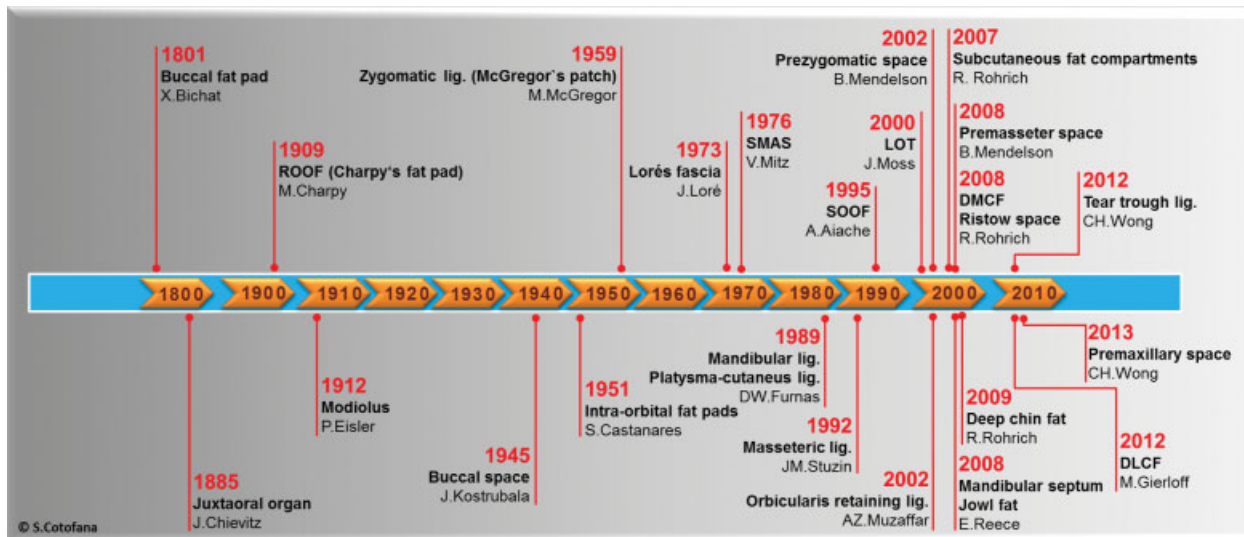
1801
Buccal fat pad
X.Bichat

1909
ROOF (Charpy's fat pad)
M.Charpy

1959
Zygomatic lig. (McGregor`s patch)
M.McGregor

1973
Lorés fascia
J.Loré

1976
SMAS
V.Mitz

1995
SOOF
A.Aiache

2000
LOT
J.Moss

2002
Prezygomatic space
B.Mendelson

2007
Subcutaneous fat compartments
R. Rohrich

2008
Premasseter space
B.Mendelson

2008
DMCF
Ristow space
R.Rohrich

2012
Tear trough lig.
CH.Wong

1800 1900 1910 1920 1930 1940 1950 1960 1970 1980 1990 2000 2010

1885
Juxtaoral organ
J.Chievitz

1912
Modiolus
P.Eisler

1945
Buccal space
J.Kostrubala

1951
Intra-orbital fat pads
S.Castanares

1989
Mandibular lig.
Platysma-cutaneus lig.
DW.Furnas

1992
Masseteric lig.
JM.Stuzin

2002
Orbicularis retaining lig.
AZ.Muzaffar

2009
Deep chin fat
R.Rohrich

2008
Mandibular septum
Jowl fat
E.Reece

2013
Premaxillary space
CH.Wong

2012
DLCF
M.Gierloff

© S.Cotofana